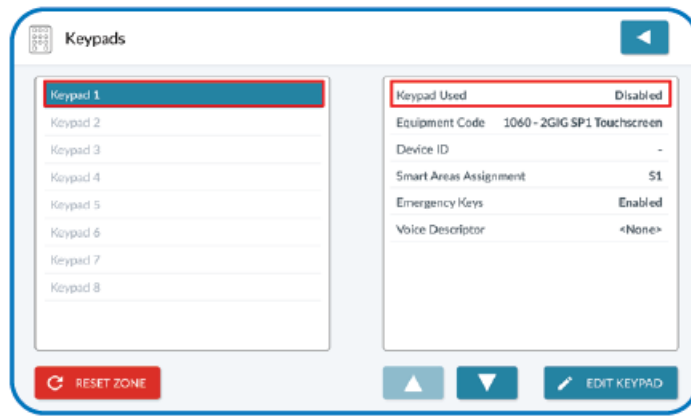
Keypads

Keypad 1
Keypad 2
Keypad 3
Keypad 4
Keypad 5
Keypad 6
Keypad 7
Keypad 8

| | |
|---|---|
| Keypad Used | Disabled |
| Equipment Code | 1060 - 2GIG SP1 Touchscreen |
| Device ID | - |
| Smart Areas Assignment | S1 |
| Emergency Keys | Enabled |
| Voice Descriptor | <None> |

RESET ZONE

EDIT KEYPAD